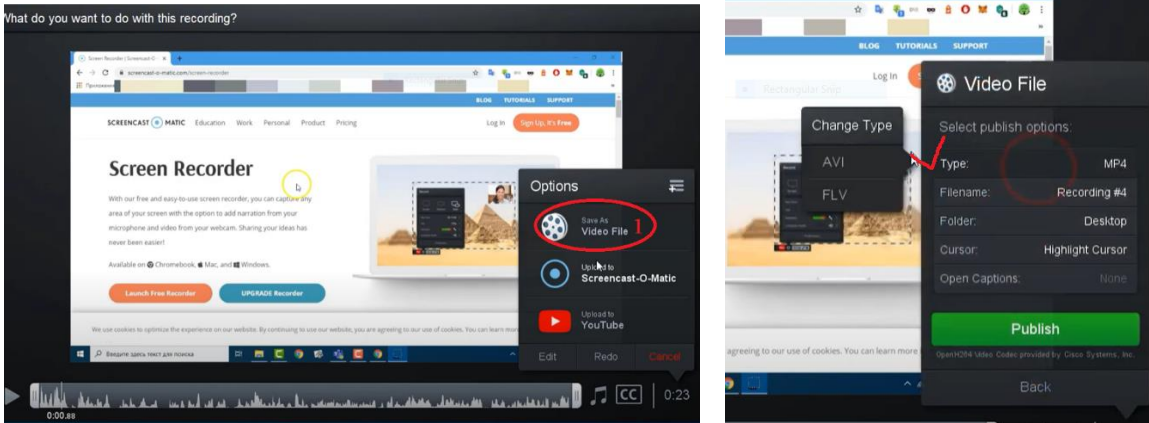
What do you want to do with this recording?

Screen Recorder | Screencast-O

screencast-o-matic.com/screen-recorder

Приложения

BLOG TUTORIALS SUPPORT

SCREENCAST MATIC Education Work Personal Product Pricing

Log In Sign Up, It's Free

Screen Recorder

With our free and easy-to-use screen recorder, you can capture any area of your screen with the option to add narration from your microphone and video from your webcam. Sharing your ideas has never been easier!

Available on Chromebook, Mac, and Windows.

Launch Free Recorder

UPGRADE Recorder

We use cookies to optimize the experience on our website. By continuing to use our website, you are agreeing to our use of cookies. You can learn more

Введите здесь текст для поиска

Options

Save As Video File 1

Upload to Screencast-O-Matic

Upload to YouTube

Edit Redo Cancel

CC 0:23

0:00.88

BLOG TUTORIALS SUPPORT

Log In

Rectangular Snip

Video File

Select publish options:

Change Type

AVI

FLV

Type: MP4

Filename: Recording #4

Folder: Desktop

Cursor: Highlight Cursor

Open Captions: None

Publish

OpenH264 Video Codec provided by Cisco Systems, Inc.

Back

agreeing to our use of cookies. You can learn more